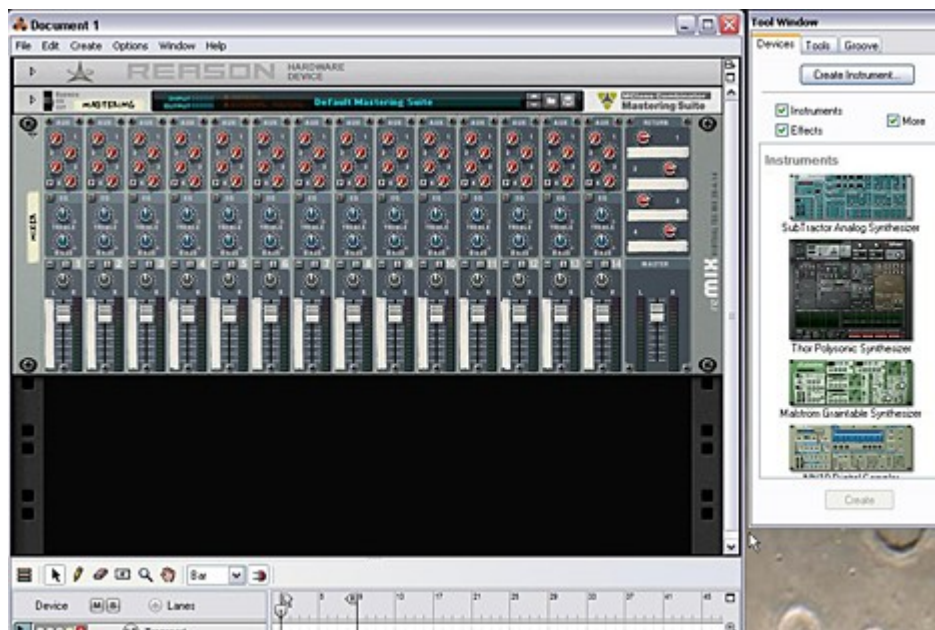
Document 1

File Edit Create Options Window Help

REASON HARDWARE DEVICE

MASTERING

Default Mastering Suite

Mastering Suite

MIX

RETURN

MASTER

Tool Window

Devices Tools Groove

Create Instrument...

Instruments

Effects

More

Instruments

SubTractor Analog Synthesizer

Thor Polysonic Synthesizer

Malström Graintable Synthesizer

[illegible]

Create

Bar

Device

M S

Lanes